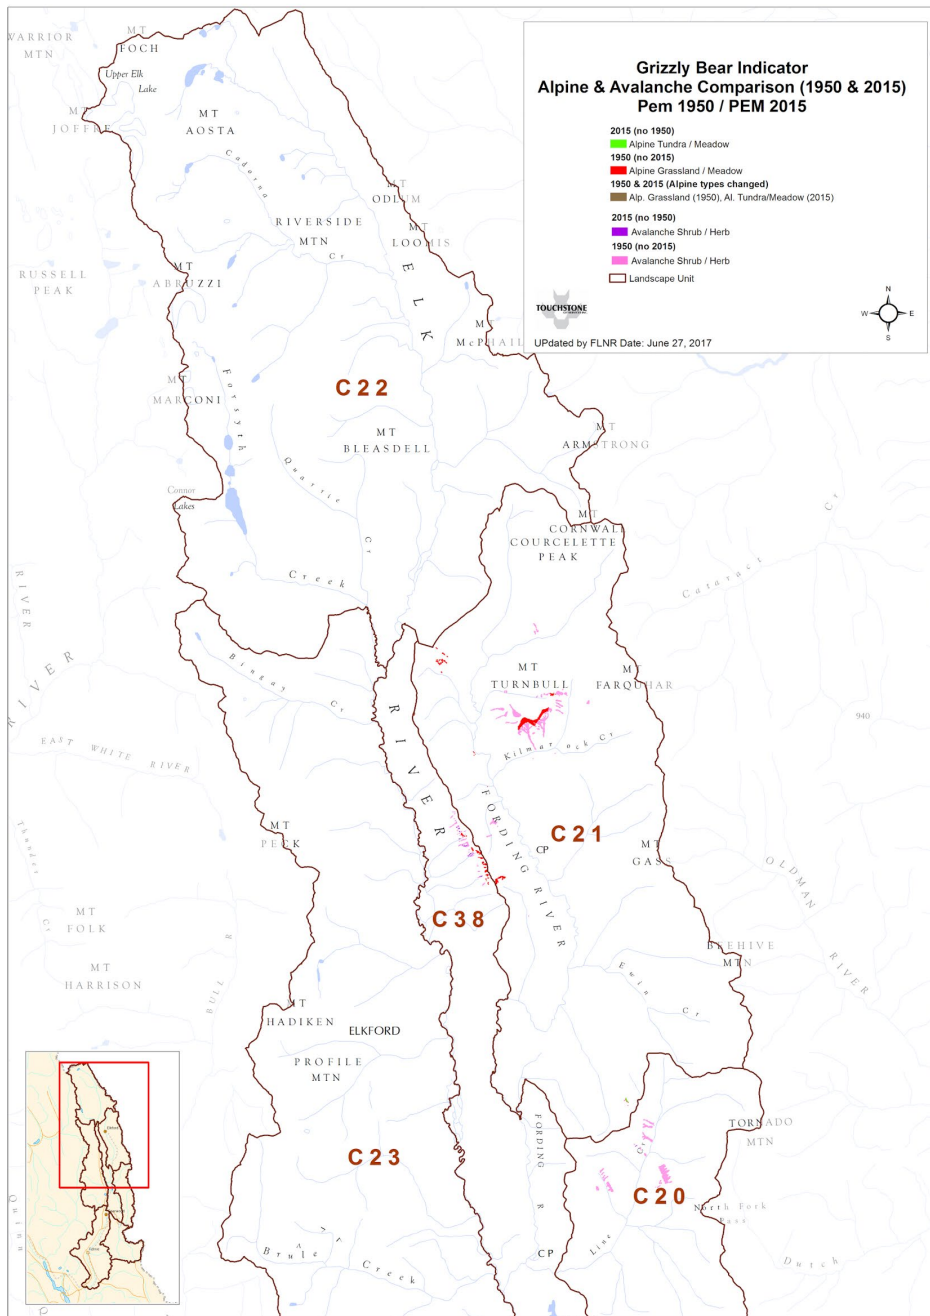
Grizzly Bear Indicator
Alpine & Avalanche Comparison (1950 & 2015)
Pem 1950 / PEM 2015

2015 (no 1950)
Alpine Tundra / Meadow
1950 (no 2015)
Alpine Grassland / Meadow
1950 & 2015 (Alpine types changed)
Alp. Grassland (1950), Al. Tundra/Meadow (2015)
2015 (no 1950)
Avalanche Shrub / Herb
1950 (no 2015)
Avalanche Shrub / Herb
Landscape Unit

TOUCHSTONE

N
W E
S

UPdated by FLNR Date: June 27, 2017

WARRIOR MTN
MT FOCH
Upper Elk Lake
MT JOFFRE
MT AOSTA
Cadorna
MT ODLUM
MT LOOMIS
RIVERSIDE MTN
Cr
RUSSELL PEAK
MT ABRUZZI
ELK
MT McPHAIL
Forsyth
MT MARCONI
C22
MT BLEASDELL
MT ARMSTRONG
Quarrie
Connor Lakes
Cr
MT CORNWALL
COURCELETTE PEAK
Creek
Cataract
Cr
RIVER
RIVER
Bingay
Cr
MT TURNBULL
MT FARQUHAR
RIVER
940
EAST WHITE RIVER
Kilmarnock Cr
FORDING
C21
Thunder
MT PERK
CP
MT GASS
OLDMAN
C38
RIVER
MT FOLK
Cr
BULL
R
BEEHIVE MTN
RIVER
MT HARRISON
Ewin
Cr
MT HADIKEN
ELKFORD
PROFILE MTN
FORDING
TORNADO MTN
C23
R
C20
North Fork Pass
Brule
Creek
CP
Line
Dutch
Quinn